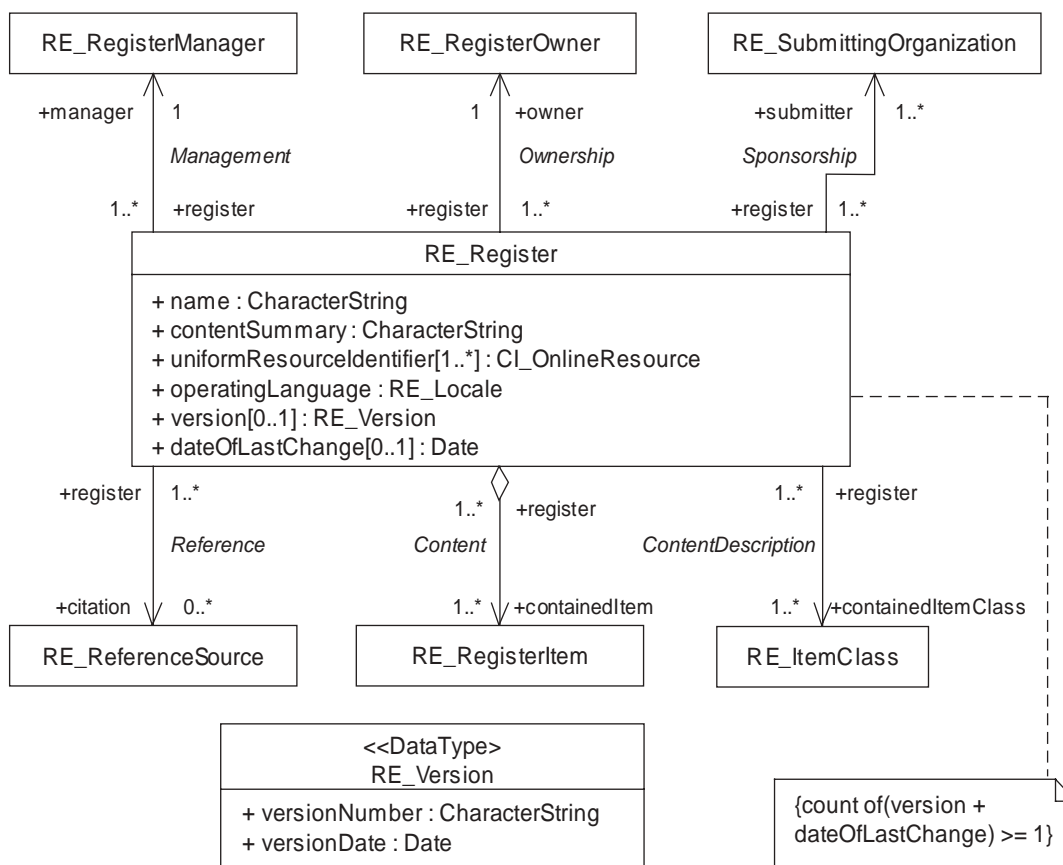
RE_RegisterManager

RE_RegisterOwner

RE_SubmittingOrganization

+manager 1

Management

1..* +register

1 +owner

Ownership

+register 1..*

+submitter 1..*

Sponsorship

+register 1..*

RE_Register

+ name : CharacterString
+ contentSummary : CharacterString
+ uniformResourceIdentifier[1..*] : CI_OnlineResource
+ operatingLanguage : RE_Locale
+ version[0..1] : RE_Version
+ dateOfLastChange[0..1] : Date

+register 1..*

Reference

+citation 0..*

1..* +register

Content

1..* +containedItem

1..* +register

ContentDescription

1..* +containedItemClass

RE_ReferenceSource

RE_RegisterItem

RE_ItemClass

<<DataType>
RE_Version

+ versionNumber : CharacterString
+ versionDate : Date

{count of(version + dateOfLastChange) >= 1}